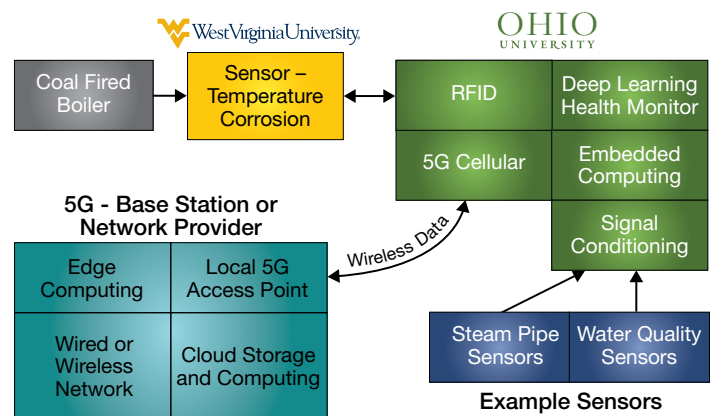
WestVirginiaUniversity.

OHIO UNIVERSITY

Coal Fired Boiler

Sensor – Temperature Corrosion

RFID

Deep Learning Health Monitor

5G Cellular

Embedded Computing

Signal Conditioning

5G - Base Station or Network Provider

Wireless Data

Edge Computing

Local 5G Access Point

Wired or Wireless Network

Cloud Storage and Computing

Steam Pipe Sensors

Water Quality Sensors

Example Sensors